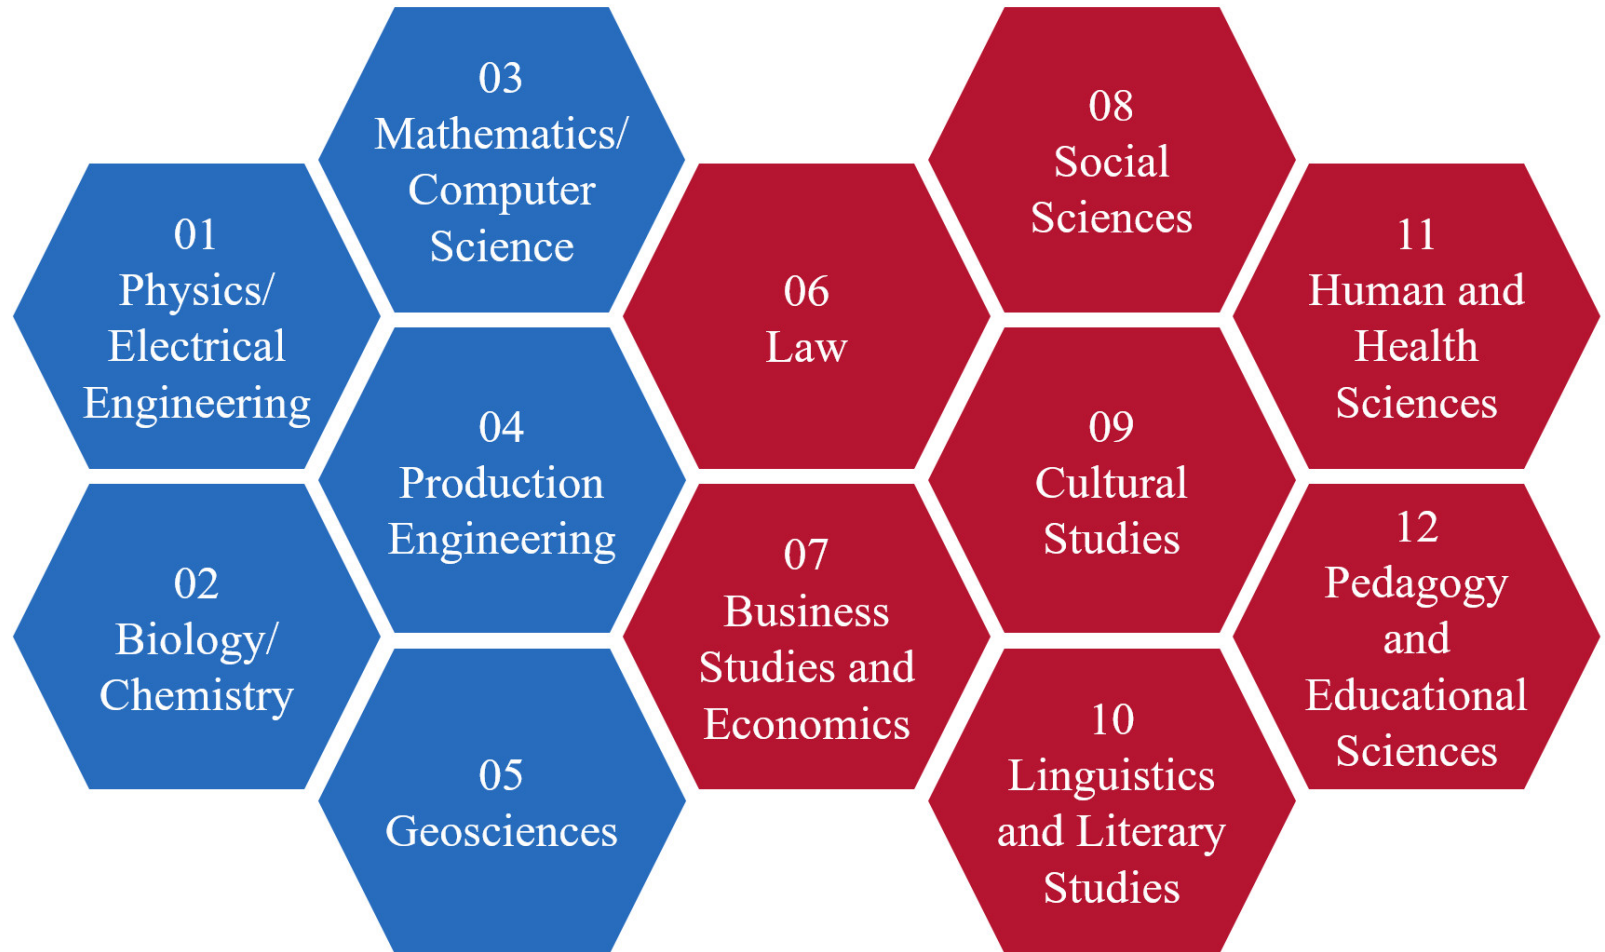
03
Mathematics/ Computer Science

01
Physics/ Electrical Engineering

04
Production Engineering

02
Biology/ Chemistry

05
Geosciences

06
Law

07
Business Studies and Economics

08
Social Sciences

09
Cultural Studies

10
Linguistics and Literary Studies

11
Human and Health Sciences

12
Pedagogy and Educational Sciences